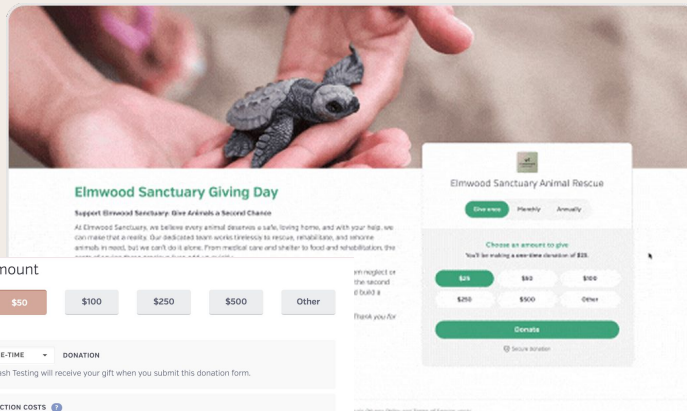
Elmwood Sanctuary Giving Day

Support Elmwood Sanctuary: Give Animals a Second Chance

At Elmwood Sanctuary, we believe every animal deserves a safe, loving home, and with your help, we can make that a reality. Our dedicated team works tirelessly to rescue, rehabilitate, and rehome animals in need, but we can't do it alone. From medical care and shelter to food and rehabilitation, the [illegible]

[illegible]m neglect or
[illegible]e second
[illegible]d build a

Thank you for

Elmwood Sanctuary Animal Rescue

Give once | Monthly | Annually

Choose an amount to give
You'll be making a one-time donation of $25.

$25 | $50 | $100
$250 | $500 | Other

Donate

Secure donation

nount

$50 | $100 | $250 | $500 | Other

E-TIME | DONATION

ash Testing will receive your gift when you submit this donation form.

CTION COSTS ?